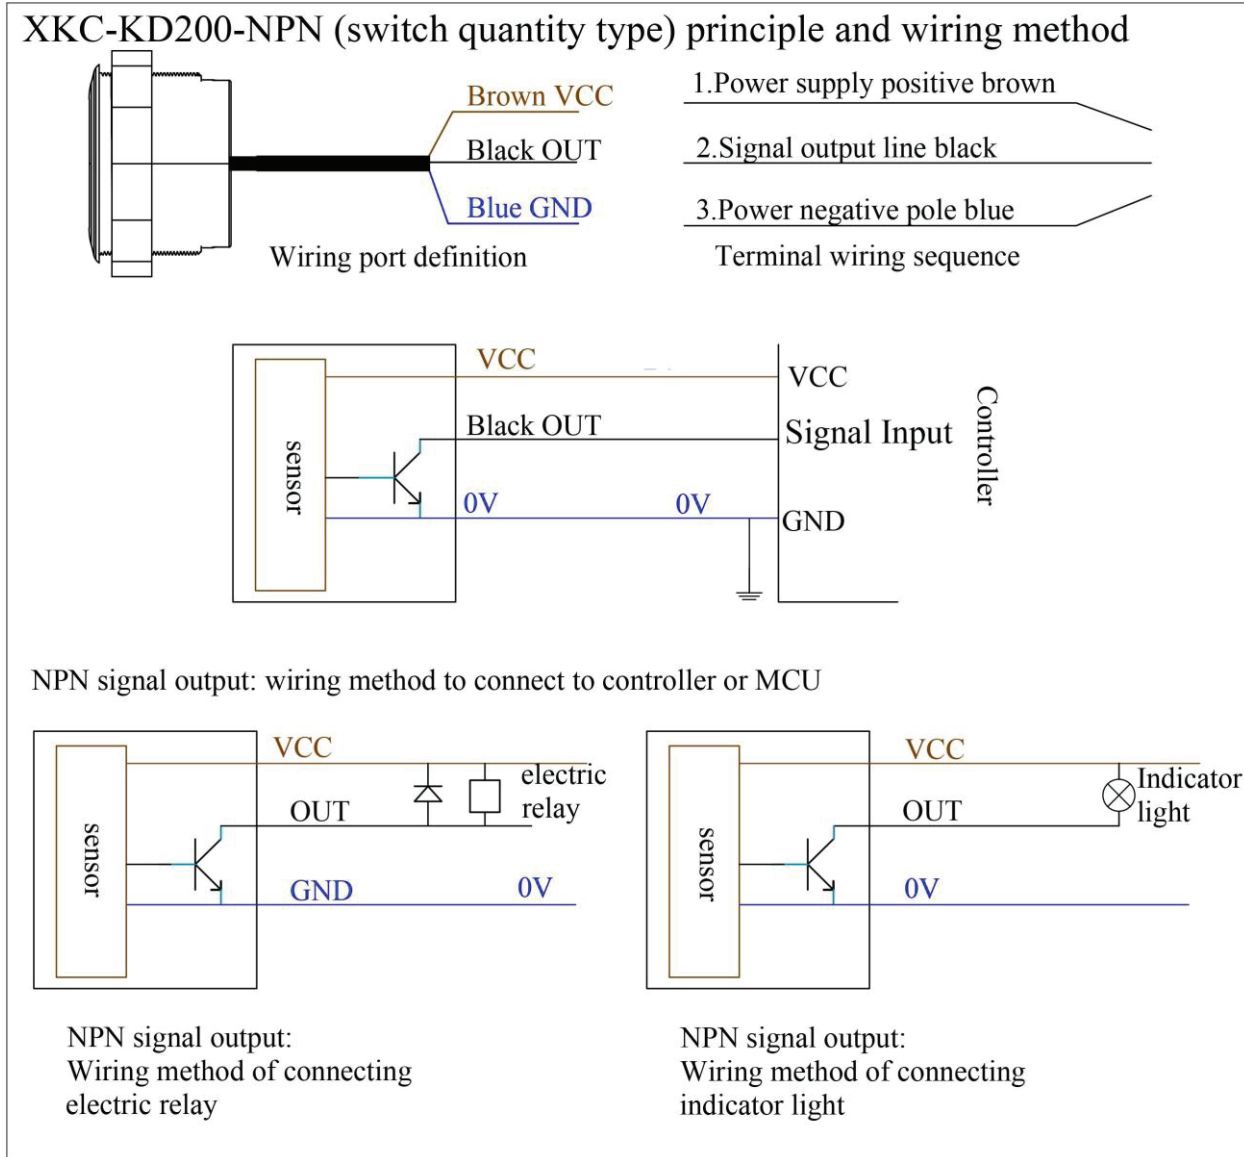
XKC-KD200-NPN (switch quantity type) principle and wiring method

Brown VCC
Black OUT
Blue GND
Wiring port definition

1.Power supply positive brown
2.Signal output line black
3.Power negative pole blue
Terminal wiring sequence

sensor
VCC
Black OUT
0V
0V
VCC
Signal Input
GND
Controller

NPN signal output: wiring method to connect to controller or MCU

sensor
VCC
OUT
GND
0V
electric relay

sensor
VCC
OUT
0V
Indicator light

NPN signal output:
Wiring method of connecting electric relay

NPN signal output:
Wiring method of connecting indicator light